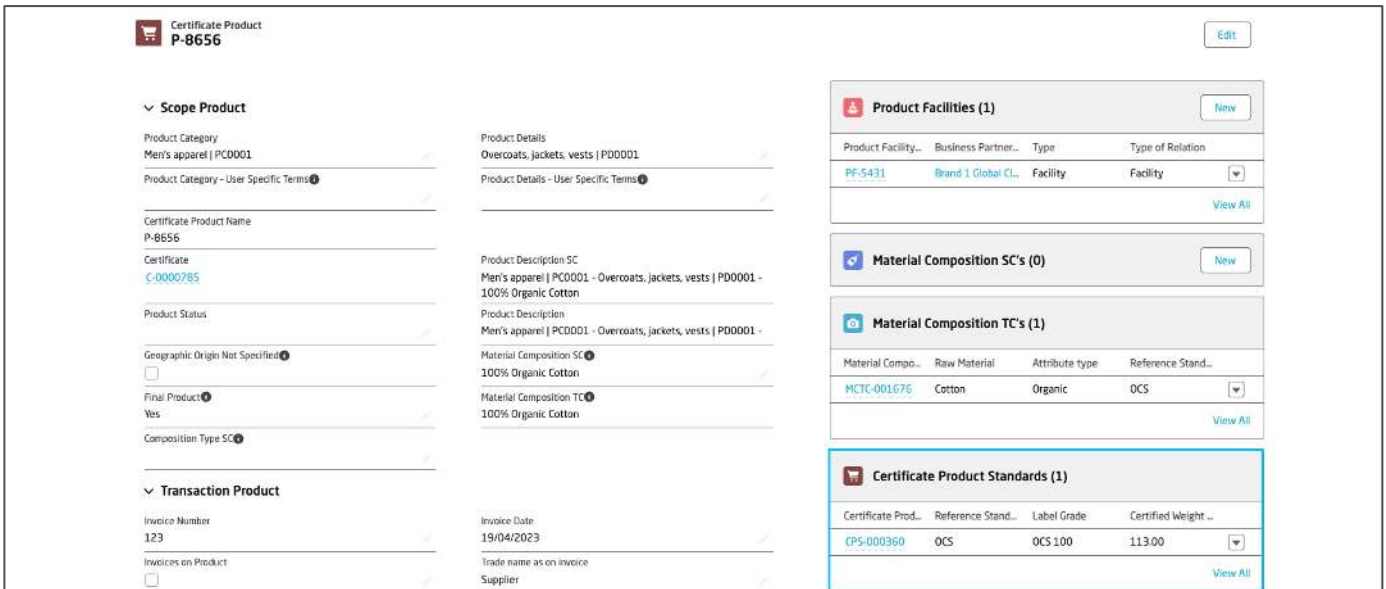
Certificate Product
P-8656

Edit

Scope Product

Product Category
Men's apparel | PC0001

Product Details
Overcoats, jackets, vests | PD0001

Product Category - User Specific Terms

Product Details - User Specific Terms

Certificate Product Name
P-8656

Certificate
C-0000785

Product Description SC
Men's apparel | PC0001 - Overcoats, jackets, vests | PD0001 - 100% Organic Cotton

Product Status

Product Description
Men's apparel | PC0001 - Overcoats, jackets, vests | PD0001 -

Geographic Origin Not Specified

Material Composition SC
100% Organic Cotton

Final Product
Yes

Material Composition TC
100% Organic Cotton

Composition Type SC

Transaction Product

Invoice Number
123

Invoice Date
19/04/2023

Invoices on Product

Trade name as on invoice
Supplier

Product Facilities (1)

New

| Product Facility... | Business Partner... | Type | Type of Relation |
|---|---|---|---|
| PF-5431 | Brand 1 Global Cl... | Facility | Facility |

View All

Material Composition SC's (0)

New

Material Composition TC's (1)

| Material Compo... | Raw Material | Attribute type | Reference Stand... |
|---|---|---|---|
| MCTC-001676 | Cotton | Organic | OCS |

View All

Certificate Product Standards (1)

| Certificate Prod... | Reference Stand... | Label Grade | Certified Weight ... |
|---|---|---|---|
| CPS-000360 | OCS | OCS 100 | 113.00 |

View All